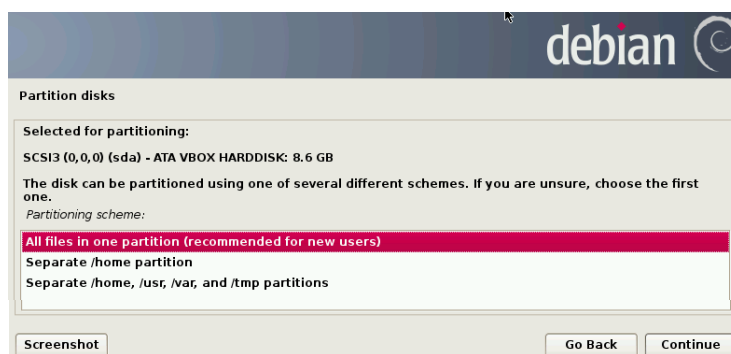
debian

Partition disks

Selected for partitioning:

SCSI3 (0,0,0) (sda) - ATA VBOX HARDDISK: 8.6 GB

The disk can be partitioned using one of several different schemes. If you are unsure, choose the first one.

Partitioning scheme:

All files in one partition (recommended for new users)
Separate /home partition
Separate /home, /usr, /var, and /tmp partitions

Screenshot

Go Back

Continue